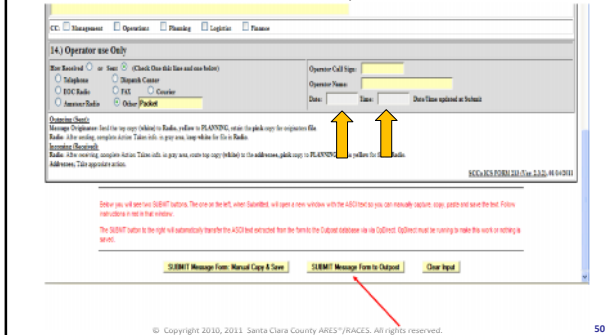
CC: Management Operations Planning Logistics Finance

14.) Operator use Only

Msg Received or Sent (Check One this line and one below)

Telephone Dispatch Center

EOC Radio FAX Courier

Amateur Radio Other Packet

Operator Call Sign:

Operator Name:

Date: Time: Date/Time updated at Submit

Outgoing (Sent):
Message Originator: Send the top copy (white) to Radio, yellow to PLANNING, retain the pink copy for originators file.
Radio: After sending, complete Action Taken info. in gray area, keep white for file in Radio.
Incoming (Received):
Radio: After receiving, complete Action Taken info. in gray area, route top copy (white) to the addressee, pink copy to PLANNING, yellow for file in Radio.
Addressee: Take appropriate action.

SCCo ICS FORM 213 (Vers. 2.3.2), 01/04/2011

Below you will see two SUBMIT buttons. The one on the left, when Submitted, will open a new window with the ASCII text so you can manually capture, copy, paste and save the text. Follow instructions in red in that window.

The SUBMIT button to the right will automatically transfer the ASCII text extracted from the form to the Outpost database via OpDirect. OpDirect must be running to make this work or nothing is saved.

SUBMIT Message Form: Manual Copy & Save | SUBMIT Message Form to Outpost | Clear Input

© Copyright 2010, 2011 Santa Clara County ARES®/RACES. All rights reserved.

50